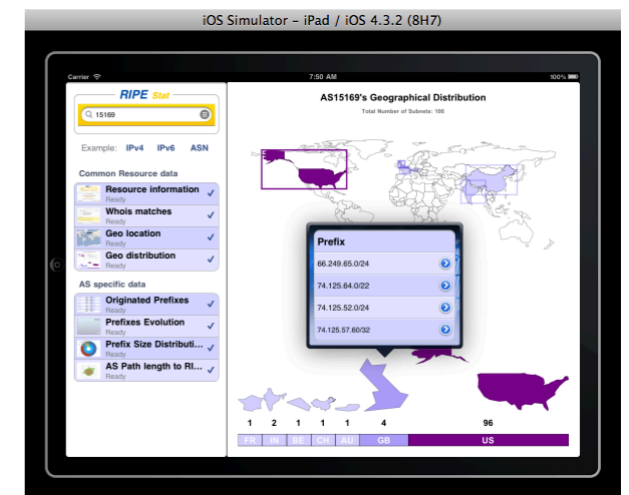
iOS Simulator – iPad / iOS 4.3.2 (8H7)

Carrier
7:50 AM
100%

RIPE Stat

15169

Example: IPv4 IPv6 ASN

Common Resource data

Resource information
Ready

Whois matches
Ready

Geo location
Ready

Geo distribution
Ready

AS specific data

Originated Prefixes
Ready

Prefixes Evolution
Ready

Prefix Size Distributi...
Ready

AS Path length to RI...
Ready

AS15169's Geographical Distribution
Total Number of Subnets: 100

Prefix
66.249.65.0/24
74.125.64.0/22
74.125.52.0/24
74.125.57.60/32

| 1 | 2 | 1 | 1 | 1 | 4 | 96 |
|---|---|---|---|---|---|---|
| FR | IN | BE | CH | AU | GB | US |